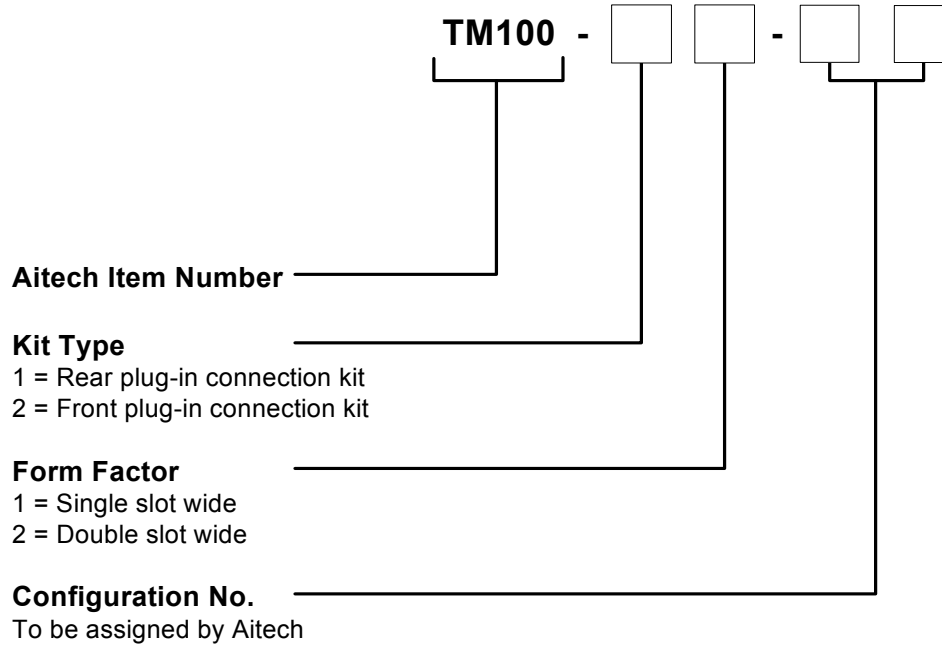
TM100 - [ ] [ ] - [ ] [ ]

Aitech Item Number

Kit Type
1 = Rear plug-in connection kit
2 = Front plug-in connection kit

Form Factor
1 = Single slot wide
2 = Double slot wide

Configuration No.
To be assigned by Aitech